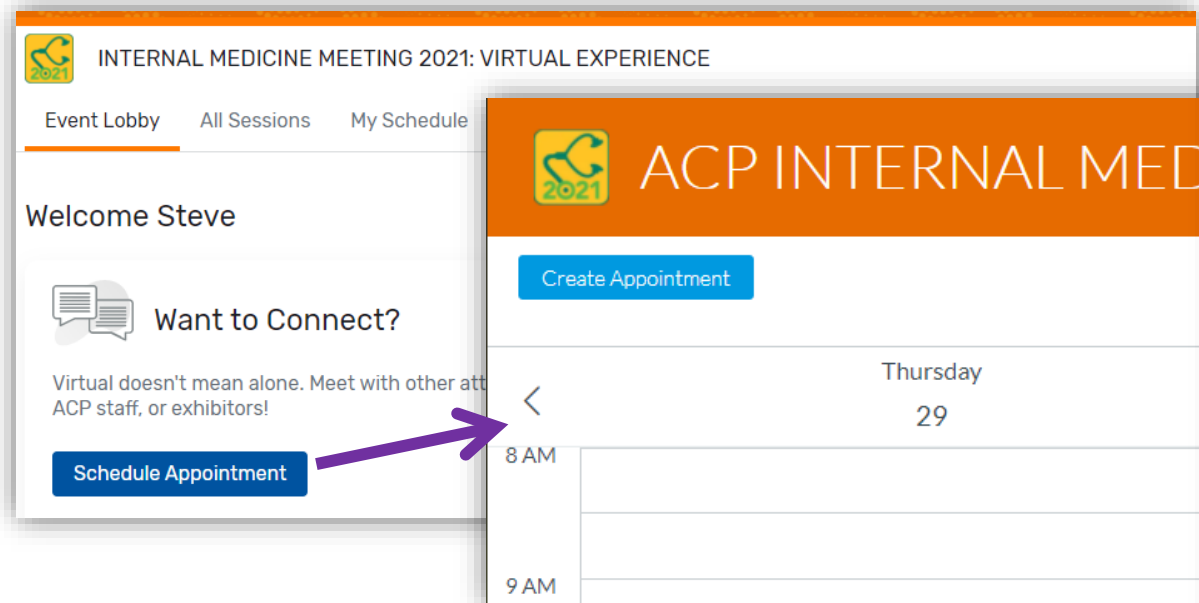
2021

INTERNAL MEDICINE MEETING 2021: VIRTUAL EXPERIENCE

Event Lobby All Sessions My Schedule

Welcome Steve

Want to Connect?

Virtual doesn't mean alone. Meet with other att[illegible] ACP staff, or exhibitors!

Schedule Appointment

2021

ACP INTERNAL MED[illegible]

Create Appointment

<

Thursday
29

8 AM

9 AM